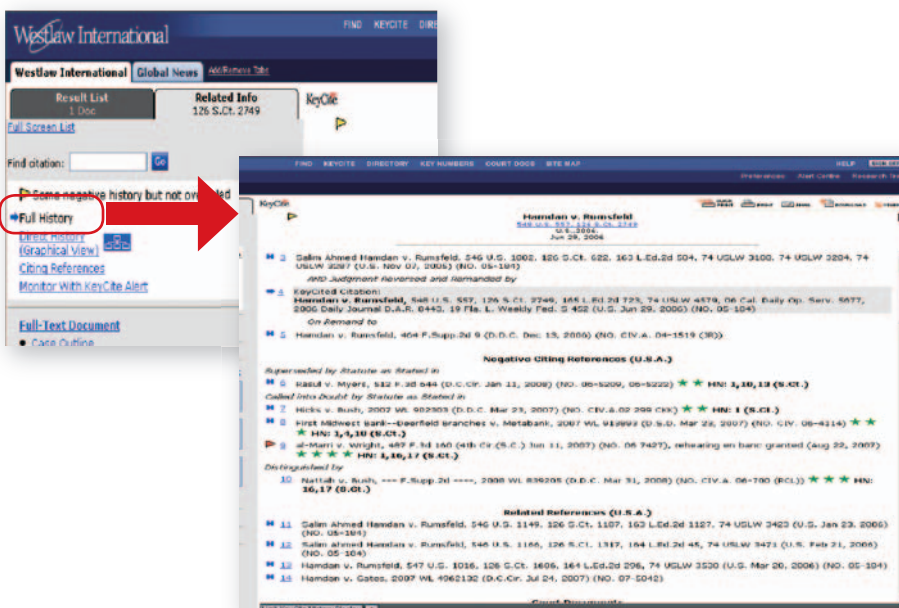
Westlaw International

FIND KEYCITE DIRE

Westlaw International | Global News | Add/Remove Tabs

Result List
1 Doc

Related Info
126 S.Ct. 2749

KeyCite

Full Screen List

Find citation: Go

Some negative history but not overruled

Full History

Direct History (Graphical View)

Citing References

Monitor With KeyCite Alert

Full-Text Document

Case Outline

FIND KEYCITE DIRECTORY KEY NUMBERS COURT DOCS SITE MAP

HELP

Preferences Alert Center Research Tr

KeyCite

Hamdan v. Rumsfeld
548 U.S. 557, 126 S.Ct. 2749
U.S.,2006.
Jun 29, 2006

3 Salim Ahmed Hamdan v. Rumsfeld, 546 U.S. 1002, 126 S.Ct. 622, 163 L.Ed.2d 504, 74 USLW 3100, 74 USLW 3204, 74 USLW 3287 (U.S. Nov 07, 2005) (NO. 05-184)

AND Judgment Reversed and Remanded by

4 KeyCited Citation:
Hamdan v. Rumsfeld, 548 U.S. 557, 126 S.Ct. 2749, 165 L.Ed.2d 723, 74 USLW 4579, 06 Cal. Daily Op. Serv. 5877, 2006 Daily Journal D.A.R. 8443, 19 Fla. L. Weekly Fed. S 452 (U.S. Jun 29, 2006) (NO. 05-184)

On Remand to

5 Hamdan v. Rumsfeld, 464 F.Supp.2d 9 (D.D.C. Dec 13, 2006) (NO. CIV.A. 04-1519 (JR))

Negative Citing References (U.S.A.)

Superseded by Statute as Stated in

6 Rasul v. Myers, 512 F.3d 644 (D.C.Cir. Jan 11, 2008) (NO. 06-5209, 06-5222) ★★ HN: 1,10,13 (S.Ct.)

Called into Doubt by Statute as Stated in

7 Hicks v. Bush, 2007 WL 902303 (D.D.C. Mar 23, 2007) (NO. CIV.A.02 299 CKK) ★★ HN: 1 (S.Ct.)

8 First Midwest Bank--Deerfield Branches v. Metabank, 2007 WL 915993 (D.S.D. Mar 23, 2007) (NO. CIV. 06-4214) ★★ HN: 1,4,10 (S.Ct.)

9 al-Marri v. Wright, 487 F.3d 160 (4th Cir.(S.C.) Jun 11, 2007) (NO. 06 7427), rehearing en banc granted (Aug 22, 2007) ★★★ HN: 1,10,17 (S.Ct.)

Distinguished by

10 Nattah v. Bush, --- F.Supp.2d ----, 2008 WL 839205 (D.D.C. Mar 31, 2008) (NO. CIV.A. 06-700 (RCL)) ★★★ HN: 16,17 (S.Ct.)

Related References (U.S.A.)

11 Salim Ahmed Hamdan v. Rumsfeld, 546 U.S. 1149, 126 S.Ct. 1107, 163 L.Ed.2d 1127, 74 USLW 3423 (U.S. Jan 23, 2006) (NO. 05-184)

12 Salim Ahmed Hamdan v. Rumsfeld, 546 U.S. 1166, 126 S.Ct. 1317, 164 L.Ed.2d 45, 74 USLW 3471 (U.S. Feb 21, 2006) (NO. 05-184)

13 Hamdan v. Rumsfeld, 547 U.S. 1016, 126 S.Ct. 1606, 164 L.Ed.2d 296, 74 USLW 3530 (U.S. Mar 20, 2006) (NO. 05-184)

14 Hamdan v. Gates, 2007 WL 4962132 (D.C.Cir. Jul 24, 2007) (NO. 07-5042)

Court Documents